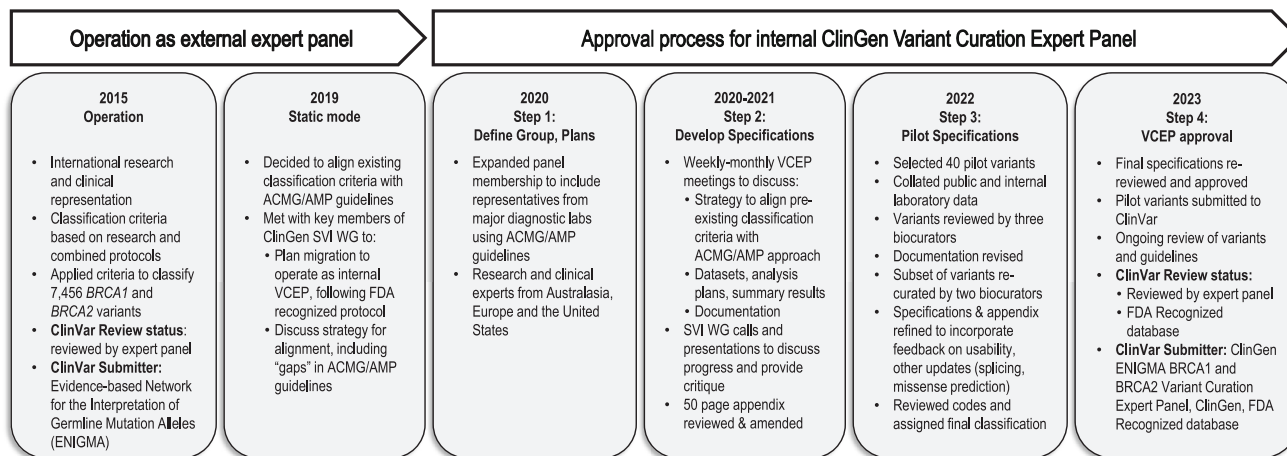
Operation as external expert panel

Approval process for internal ClinGen Variant Curation Expert Panel

2015
Operation

- International research and clinical representation
- Classification criteria based on research and combined protocols
- Applied criteria to classify 7,456 *BRCA1* and *BRCA2* variants
- **ClinVar Review status**: reviewed by expert panel
- **ClinVar Submitter:** Evidence-based Network for the Interpretation of Germline Mutation Alleles (ENIGMA)

2019
Static mode

- Decided to align existing classification criteria with ACMG/AMP guidelines
- Met with key members of ClinGen SVI WG to:
  - Plan migration to operate as internal VCEP, following FDA recognized protocol
  - Discuss strategy for alignment, including "gaps" in ACMG/AMP guidelines

2020
Step 1:
Define Group, Plans

- Expanded panel membership to include representatives from major diagnostic labs using ACMG/AMP guidelines
- Research and clinical experts from Australasia, Europe and the United States

2020-2021
Step 2:
Develop Specifications

- Weekly-monthly VCEP meetings to discuss:
  - Strategy to align preexisting classification criteria with ACMG/AMP approach
  - Datasets, analysis plans, summary results
  - Documentation
- SVI WG calls and presentations to discuss progress and provide critique
- 50 page appendix reviewed & amended

2022
Step 3:
Pilot Specifications

- Selected 40 pilot variants
- Collated public and internal laboratory data
- Variants reviewed by three biocurators
- Documentation revised
- Subset of variants recurated by two biocurators
- Specifications & appendix refined to incorporate feedback on usability, other updates (splicing, missense prediction)
- Reviewed codes and assigned final classification

2023
Step 4:
VCEP approval

- Final specifications rereviewed and approved
- Pilot variants submitted to ClinVar
- Ongoing review of variants and guidelines
- **ClinVar Review status:**
  - Reviewed by expert panel
  - FDA Recognized database
- **ClinVar Submitter:** ClinGen ENIGMA BRCA1 and BRCA2 Variant Curation Expert Panel, ClinGen, FDA Recognized database